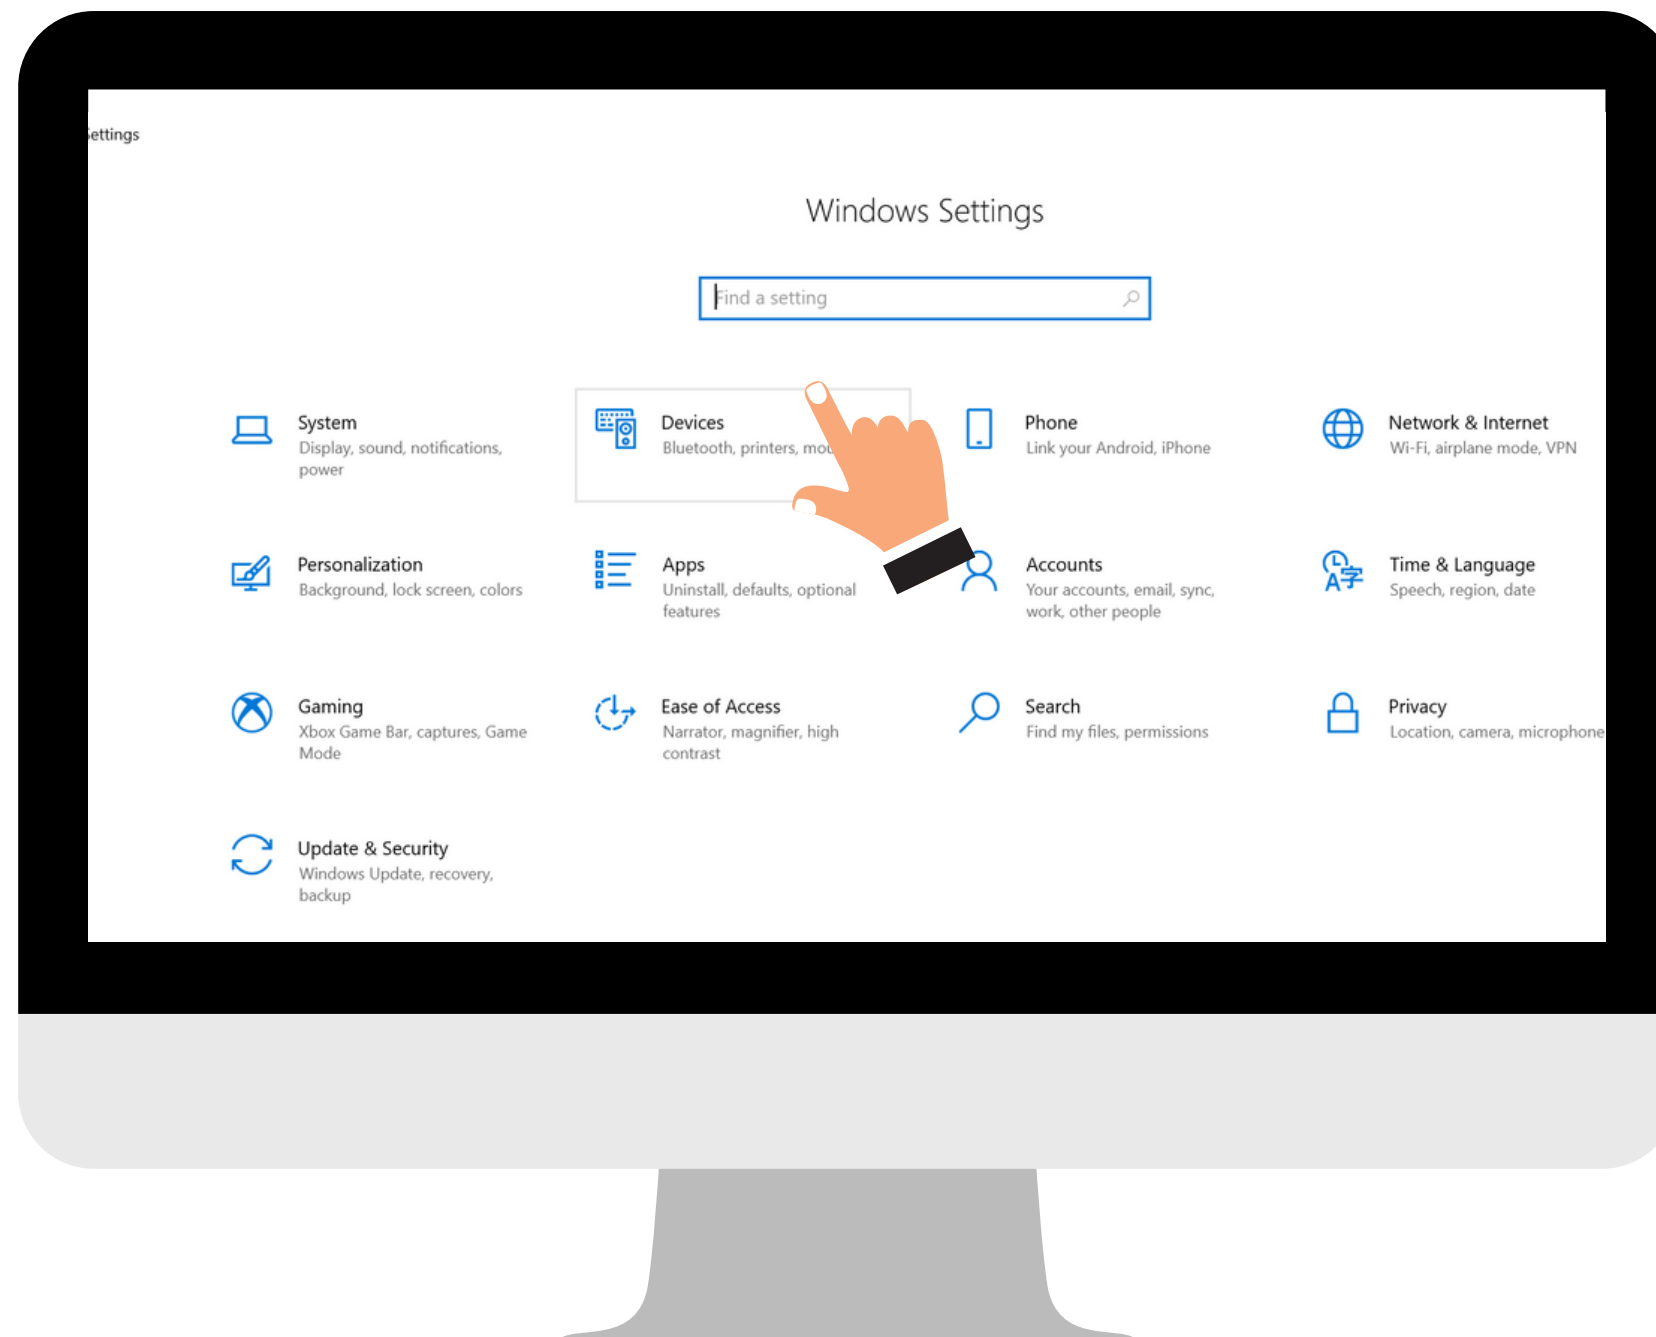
ettings

Windows Settings

Find a setting

System
Display, sound, notifications, power

Devices
Bluetooth, printers, mou

Phone
Link your Android, iPhone

Network & Internet
Wi-Fi, airplane mode, VPN

Personalization
Background, lock screen, colors

Apps
Uninstall, defaults, optional features

Accounts
Your accounts, email, sync, work, other people

Time & Language
Speech, region, date

Gaming
Xbox Game Bar, captures, Game Mode

Ease of Access
Narrator, magnifier, high contrast

Search
Find my files, permissions

Privacy
Location, camera, microphone

Update & Security
Windows Update, recovery, backup